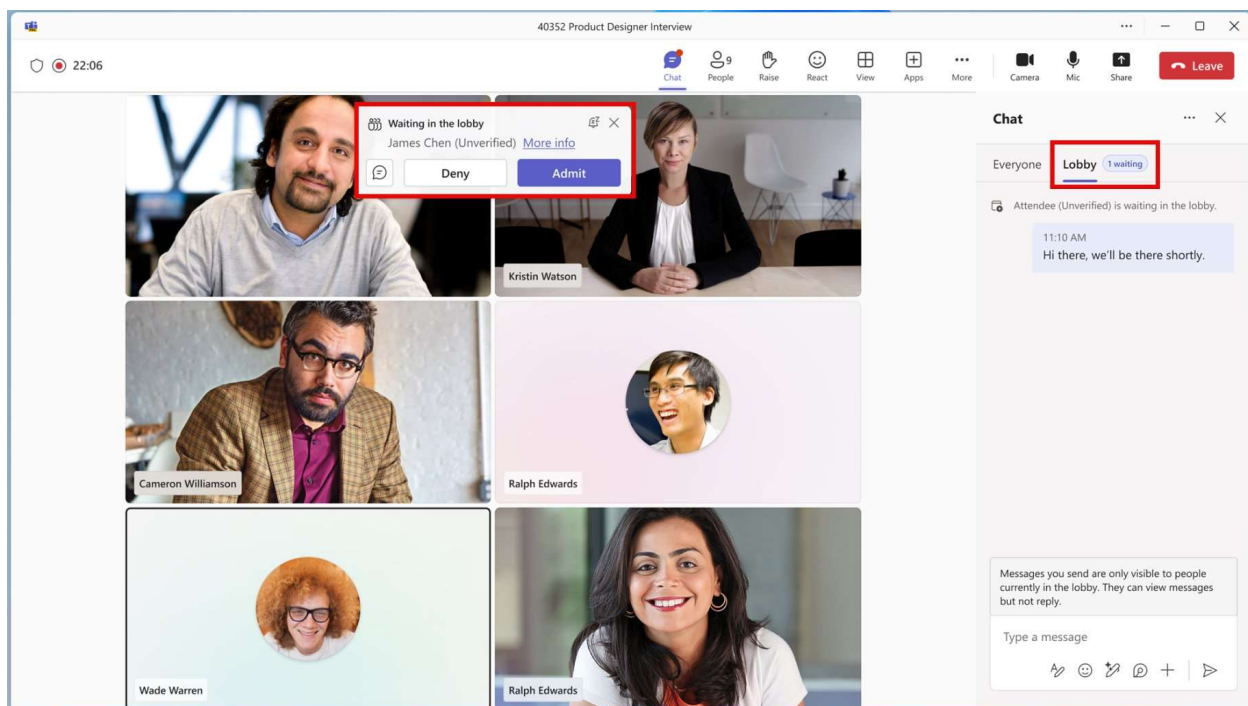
40352 Product Designer Interview

22:06

Chat
9
People
Raise
React
View
Apps
More
Camera
Mic
Share
Leave

Waiting in the lobby
James Chen (Unverified) More info
Deny
Admit

Kristin Watson
Cameron Williamson
Ralph Edwards
Wade Warren
Ralph Edwards

Chat
Everyone
Lobby 1 waiting

Attendee (Unverified) is waiting in the lobby.

11:10 AM
Hi there, we'll be there shortly.

Messages you send are only visible to people currently in the lobby. They can view messages but not reply.

Type a message